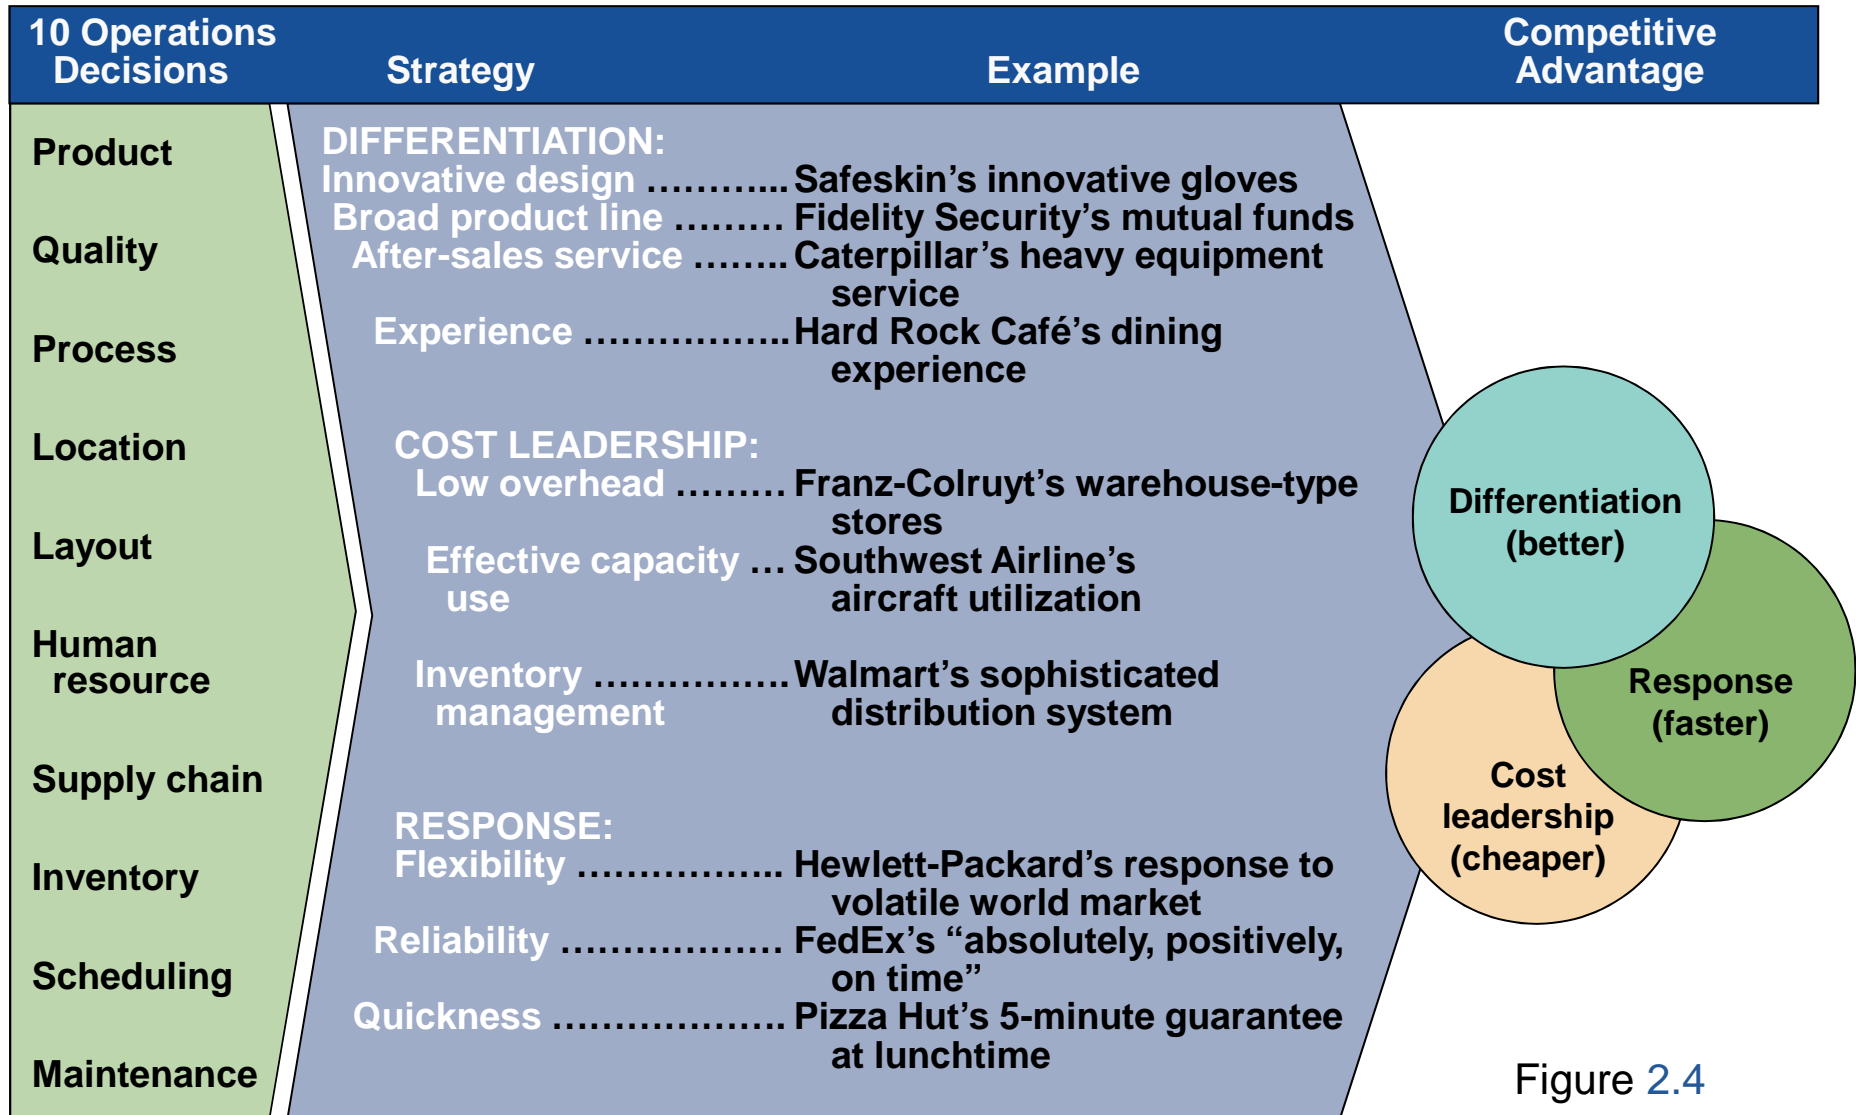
| 10 Operations Decisions | Strategy | Example | Competitive Advantage |
|---|---|---|---|

Product

Quality

Process

Location

Layout

Human resource

Supply chain

Inventory

Scheduling

Maintenance

DIFFERENTIATION:
Innovative design ............ Safeskin's innovative gloves
Broad product line ......... Fidelity Security's mutual funds
After-sales service ........ Caterpillar's heavy equipment service
Experience ................. Hard Rock Café's dining experience

COST LEADERSHIP:
Low overhead ......... Franz-Colruyt's warehouse-type stores
Effective capacity use ... Southwest Airline's aircraft utilization
Inventory management ................ Walmart's sophisticated distribution system

RESPONSE:
Flexibility ................. Hewlett-Packard's response to volatile world market
Reliability .................. FedEx's "absolutely, positively, on time"
Quickness ................... Pizza Hut's 5-minute guarantee at lunchtime

Differentiation (better)

Response (faster)

Cost leadership (cheaper)

Figure 2.4